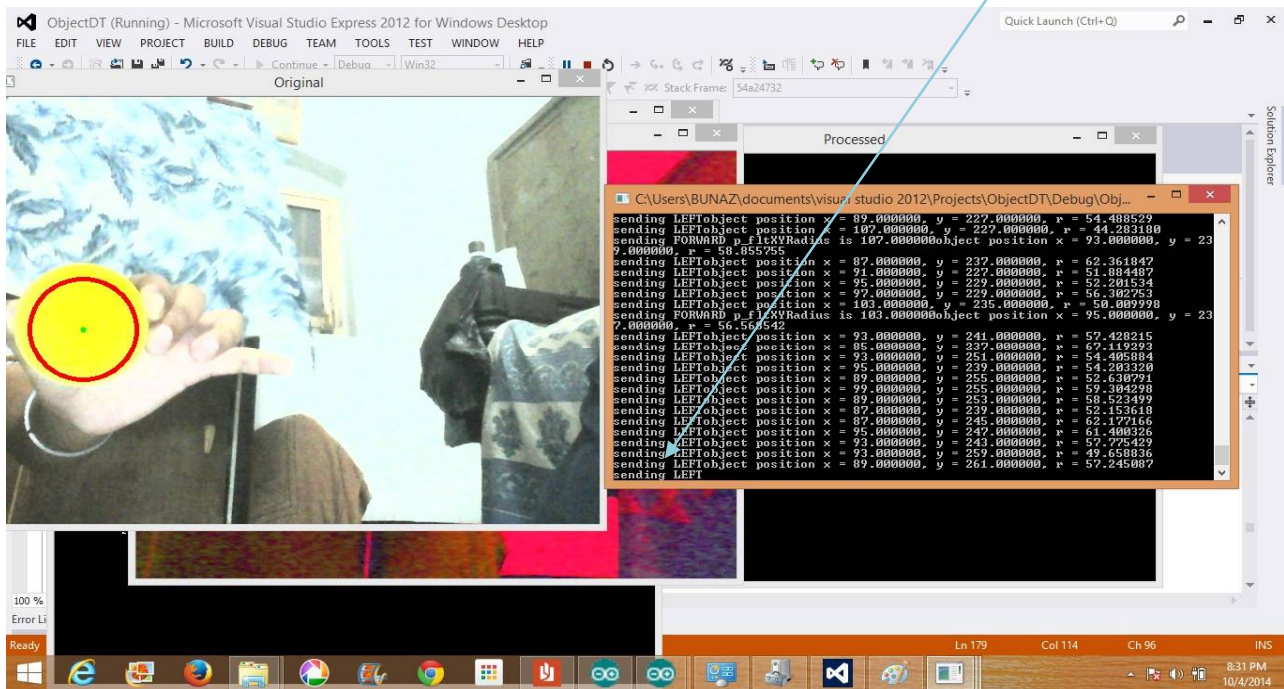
ObjectDT (Running) - Microsoft Visual Studio Express 2012 for Windows Desktop
Quick Launch (Ctrl+Q)
FILE EDIT VIEW PROJECT BUILD DEBUG TEAM TOOLS TEST WINDOW HELP
Continue Debug Win32
Stack Frame: 54a24732
Original
Processed
Solution Explorer
C:\Users\BUNAZ\documents\visual studio 2012\Projects\ObjectDT\Debug\Obj...
sending LEFTobject position x = 89.000000, y = 227.000000, r = 54.488529
sending LEFTobject position x = 107.000000, y = 227.000000, r = 44.283180
sending FORWARD p_fltXYRadius is 107.000000object position x = 93.000000, y = 239.000000, r = 58.855755
sending LEFTobject position x = 87.000000, y = 237.000000, r = 62.361847
sending LEFTobject position x = 91.000000, y = 227.000000, r = 51.884487
sending LEFTobject position x = 95.000000, y = 229.000000, r = 52.201534
sending LEFTobject position x = 97.000000, y = 229.000000, r = 56.302753
sending LEFTobject position x = 103.000000, y = 235.000000, r = 50.009998
sending FORWARD p_fltXYRadius is 103.000000object position x = 95.000000, y = 237.000000, r = 56.568542
sending LEFTobject position x = 93.000000, y = 241.000000, r = 57.428215
sending LEFTobject position x = 85.000000, y = 237.000000, r = 67.119293
sending LEFTobject position x = 93.000000, y = 251.000000, r = 54.405884
sending LEFTobject position x = 95.000000, y = 239.000000, r = 54.203320
sending LEFTobject position x = 89.000000, y = 255.000000, r = 52.630791
sending LEFTobject position x = 99.000000, y = 255.000000, r = 59.304298
sending LEFTobject position x = 89.000000, y = 253.000000, r = 58.523499
sending LEFTobject position x = 87.000000, y = 239.000000, r = 52.153618
sending LEFTobject position x = 87.000000, y = 245.000000, r = 62.177166
sending LEFTobject position x = 95.000000, y = 247.000000, r = 61.400326
sending LEFTobject position x = 93.000000, y = 243.000000, r = 57.775429
sending LEFTobject position x = 93.000000, y = 259.000000, r = 49.658836
sending LEFTobject position x = 89.000000, y = 261.000000, r = 57.245087
sending LEFT
100 %
Error Li
Ready
Ln 179 Col 114 Ch 96 INS
8:31 PM
10/4/2014